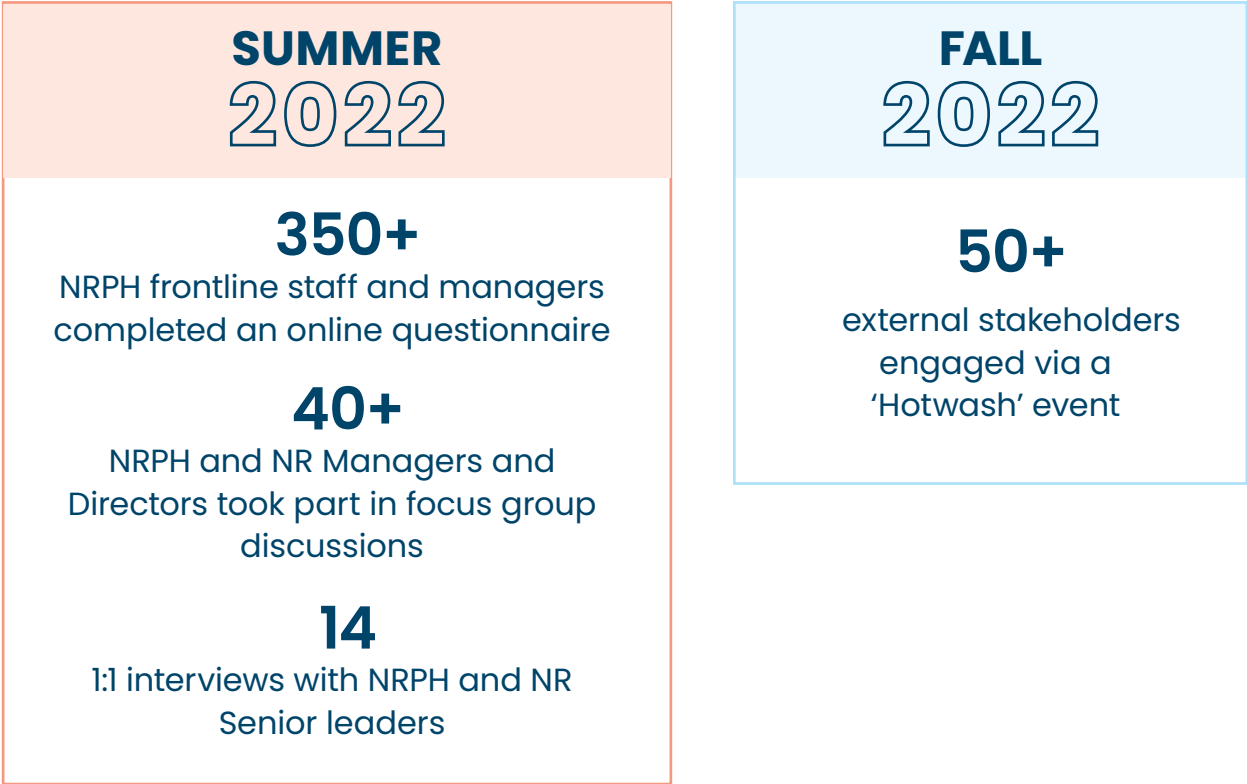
SUMMER
2022

350+
NRPH frontline staff and managers completed an online questionnaire

40+
NRPH and NR Managers and Directors took part in focus group discussions

14
1:1 interviews with NRPH and NR Senior leaders

FALL
2022

50+
external stakeholders engaged via a 'Hotwash' event